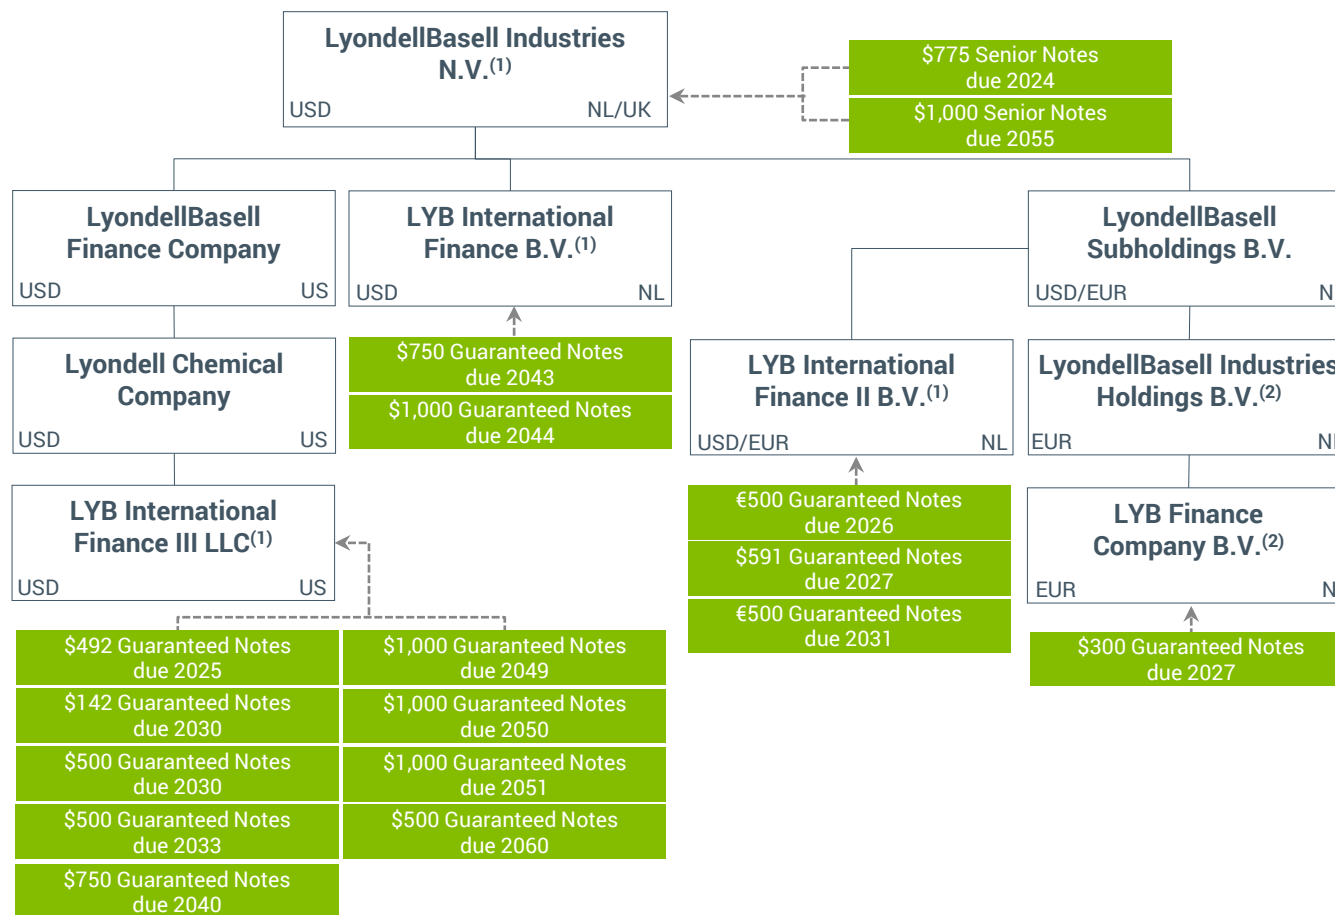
LyondellBasell Industries N.V.$^{(1)}$
USD NL/UK

$775 Senior Notes due 2024
$1,000 Senior Notes due 2055

LyondellBasell Finance Company
USD US

LYB International Finance B.V.$^{(1)}$
USD NL

LyondellBasell Subholdings B.V.
USD/EUR N

Lyondell Chemical Company
USD US

$750 Guaranteed Notes due 2043
$1,000 Guaranteed Notes due 2044

LYB International Finance II B.V.$^{(1)}$
USD/EUR NL

LyondellBasell Industries Holdings B.V.$^{(2)}$
EUR NI

LYB International Finance III LLC$^{(1)}$
USD US

€500 Guaranteed Notes due 2026
$591 Guaranteed Notes due 2027
€500 Guaranteed Notes due 2031

LYB Finance Company B.V.$^{(2)}$
EUR N

$300 Guaranteed Notes due 2027

$492 Guaranteed Notes due 2025
$142 Guaranteed Notes due 2030
$500 Guaranteed Notes due 2030
$500 Guaranteed Notes due 2033
$750 Guaranteed Notes due 2040

$1,000 Guaranteed Notes due 2049
$1,000 Guaranteed Notes due 2050
$1,000 Guaranteed Notes due 2051
$500 Guaranteed Notes due 2060